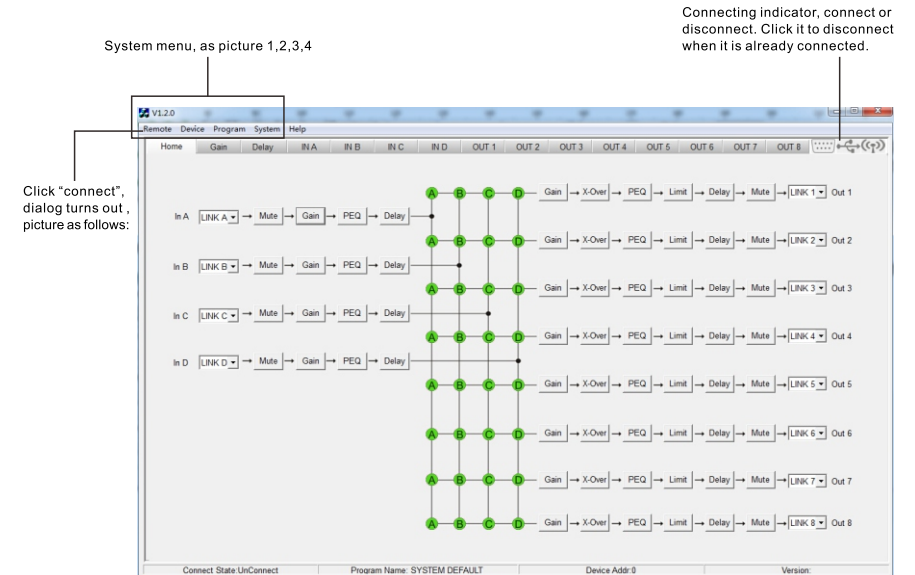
Connecting indicator, connect or disconnect. Click it to disconnect when it is already connected.

System menu, as picture 1,2,3,4

Click “connect”, dialog turns out , picture as follows:

V1.2.0

Remote Device Program System Help

Home Gain Delay IN A IN B IN C IN D OUT 1 OUT 2 OUT 3 OUT 4 OUT 5 OUT 6 OUT 7 OUT 8

In A LINK A Mute Gain PEQ Delay

In B LINK B Mute Gain PEQ Delay

In C LINK C Mute Gain PEQ Delay

In D LINK D Mute Gain PEQ Delay

A B C D Gain X-Over PEQ Limit Delay Mute LINK 1 Out 1

A B C D Gain X-Over PEQ Limit Delay Mute LINK 2 Out 2

A B C D Gain X-Over PEQ Limit Delay Mute LINK 3 Out 3

A B C D Gain X-Over PEQ Limit Delay Mute LINK 4 Out 4

A B C D Gain X-Over PEQ Limit Delay Mute LINK 5 Out 5

A B C D Gain X-Over PEQ Limit Delay Mute LINK 6 Out 6

A B C D Gain X-Over PEQ Limit Delay Mute LINK 7 Out 7

A B C D Gain X-Over PEQ Limit Delay Mute LINK 8 Out 8

Connect State:UnConnect Program Name: SYSTEM DEFAULT Device Addr:0 Version: